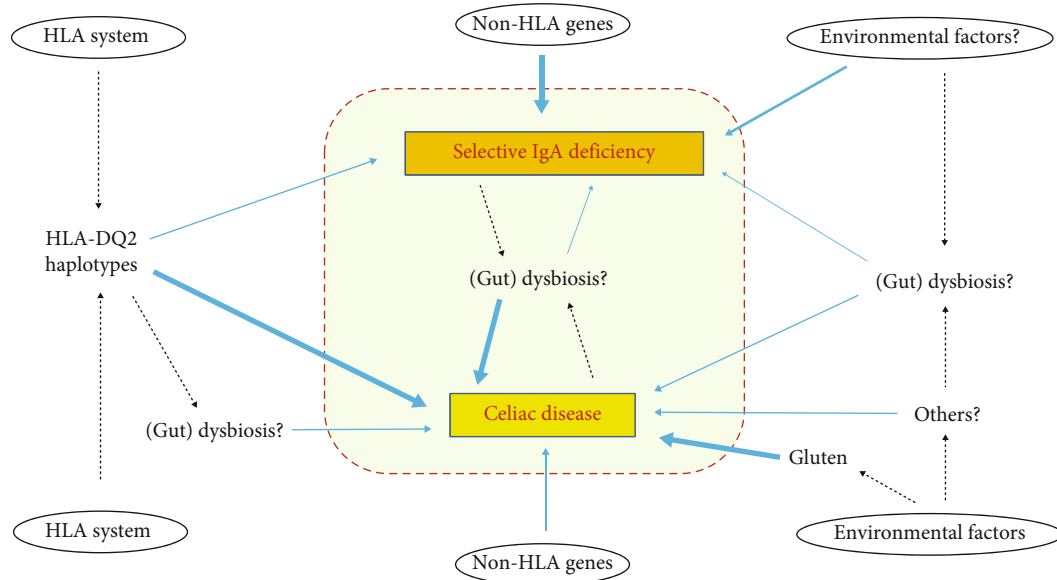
HLA system

Non-HLA genes

Environmental factors?

Selective IgA deficiency

HLA-DQ2 haplotypes

(Gut) dysbiosis?

(Gut) dysbiosis?

Celiac disease

(Gut) dysbiosis?

Others?

Gluten

HLA system

Non-HLA genes

Environmental factors